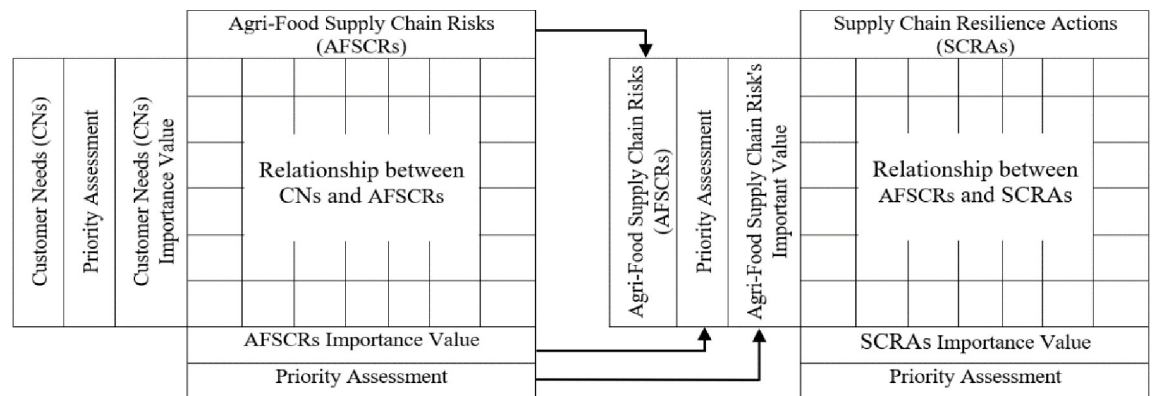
Agri-Food Supply Chain Risks (AFSCRs)

Customer Needs (CNs)

Priority Assessment

Customer Needs (CNs) Importance Value

Relationship between CNs and AFSCRs

AFSCRs Importance Value

Priority Assessment

Agri-Food Supply Chain Risks (AFSCRs)

Priority Assessment

Agri-Food Supply Chain Risk's Important Value

Supply Chain Resilience Actions (SCRAs)

Relationship between AFSCRs and SCRAs

SCRAs Importance Value

Priority Assessment